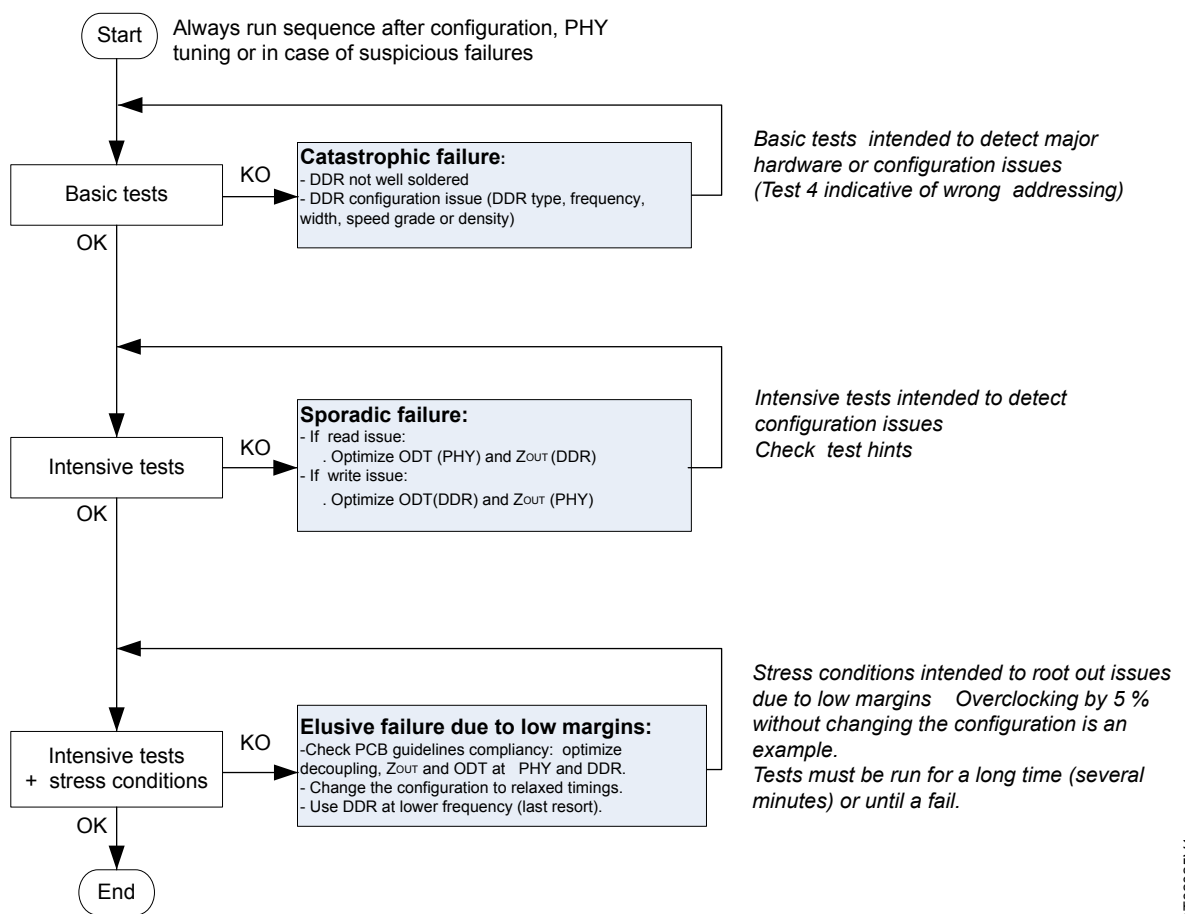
Start

Always run sequence after configuration, PHY tuning or in case of suspicious failures

Basic tests

KO

Catastrophic failure:
- DDR not well soldered
- DDR configuration issue (DDR type, frequency, width, speed grade or density)

Basic tests intended to detect major hardware or configuration issues (Test 4 indicative of wrong addressing)

OK

Intensive tests

KO

Sporadic failure:
- If read issue:
. Optimize ODT (PHY) and $Z_{OUT}$ (DDR)
- If write issue:
. Optimize ODT(DDR) and $Z_{OUT}$ (PHY)

Intensive tests intended to detect configuration issues
Check test hints

OK

Intensive tests
+ stress conditions

KO

Elusive failure due to low margins:
-Check PCB guidelines compliancy: optimize decoupling, $Z_{OUT}$ and ODT at PHY and DDR.
- Change the configuration to relaxed timings.
- Use DDR at lower frequency (last resort).

Stress conditions intended to root out issues due to low margins Overclocking by 5 % without changing the configuration is an example.
Tests must be run for a long time (several minutes) or until a fail.

OK

End